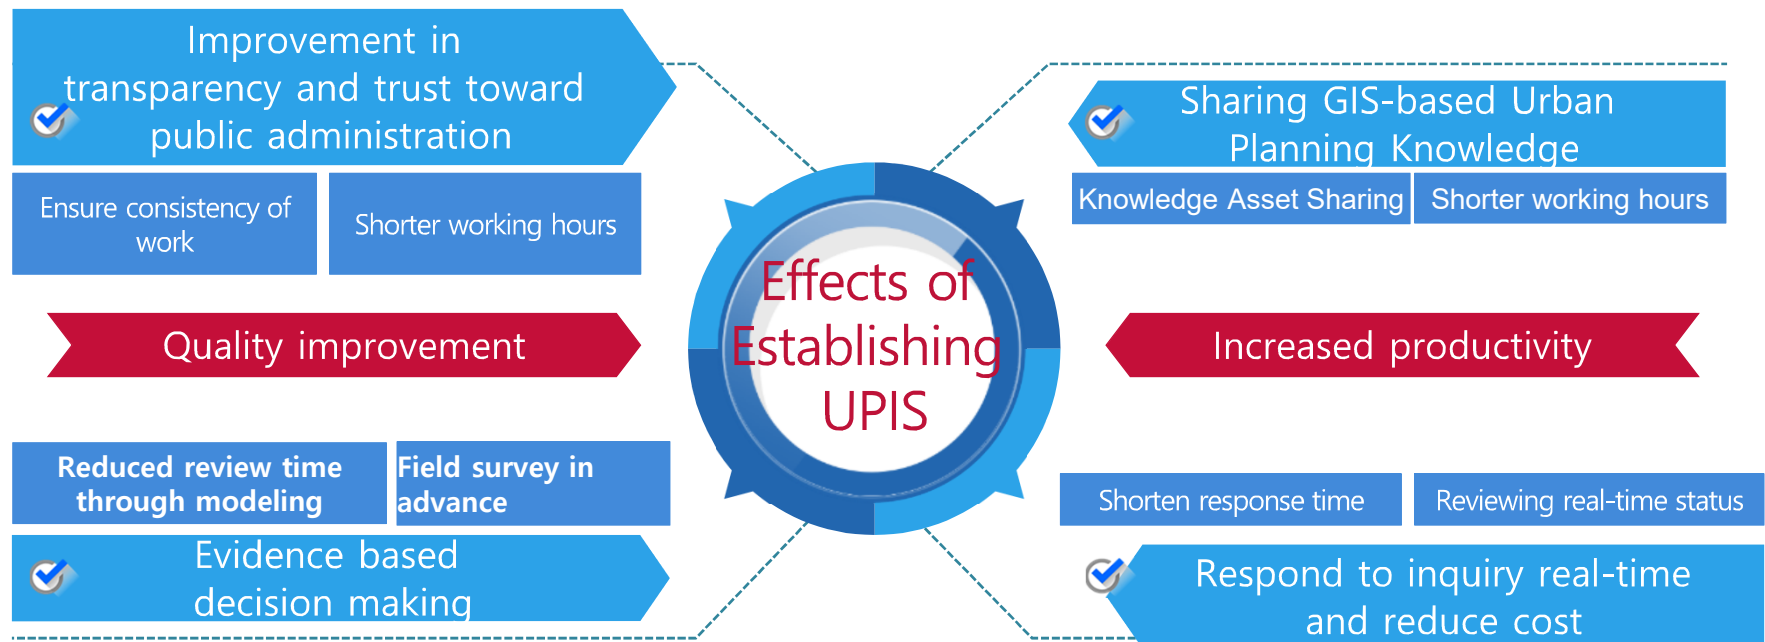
Improvement in transparency and trust toward public administration

Ensure consistency of work

Shorter working hours

Sharing GIS-based Urban Planning Knowledge

Knowledge Asset Sharing

Shorter working hours

Effects of Establishing UPIS

Quality improvement

Increased productivity

Reduced review time through modeling

Field survey in advance

Evidence based decision making

Shorten response time

Reviewing real-time status

Respond to inquiry real-time and reduce cost